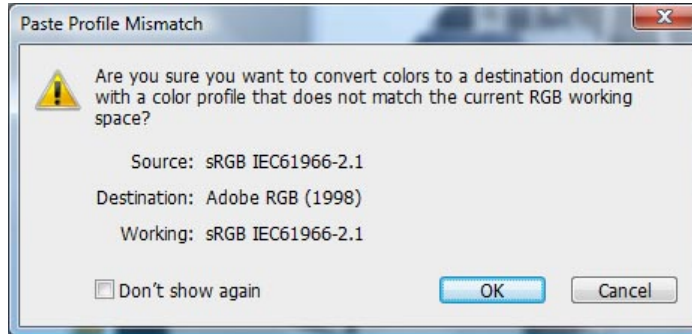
Paste Profile Mismatch

Are you sure you want to convert colors to a destination document with a color profile that does not match the current RGB working space?

Source: sRGB IEC61966-2.1

Destination: Adobe RGB (1998)

Working: sRGB IEC61966-2.1

Don't show again

OK

Cancel